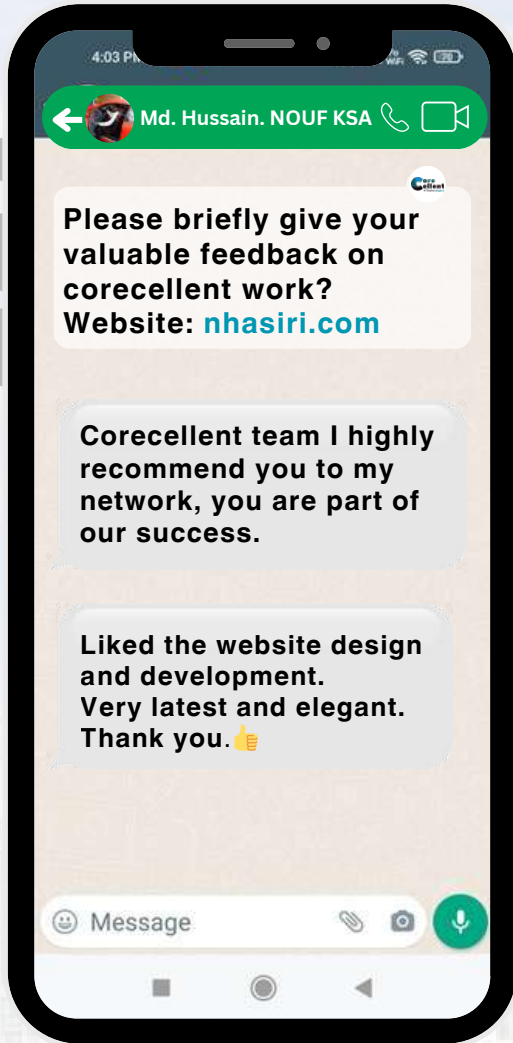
4:03 PM

Md. Hussain. NOUF KSA

Please briefly give your valuable feedback on corecellent work?
Website: nhasiri.com

Corecellent team I highly recommend you to my network, you are part of our success.

Liked the website design and development.
Very latest and elegant.
Thank you.👍

Message